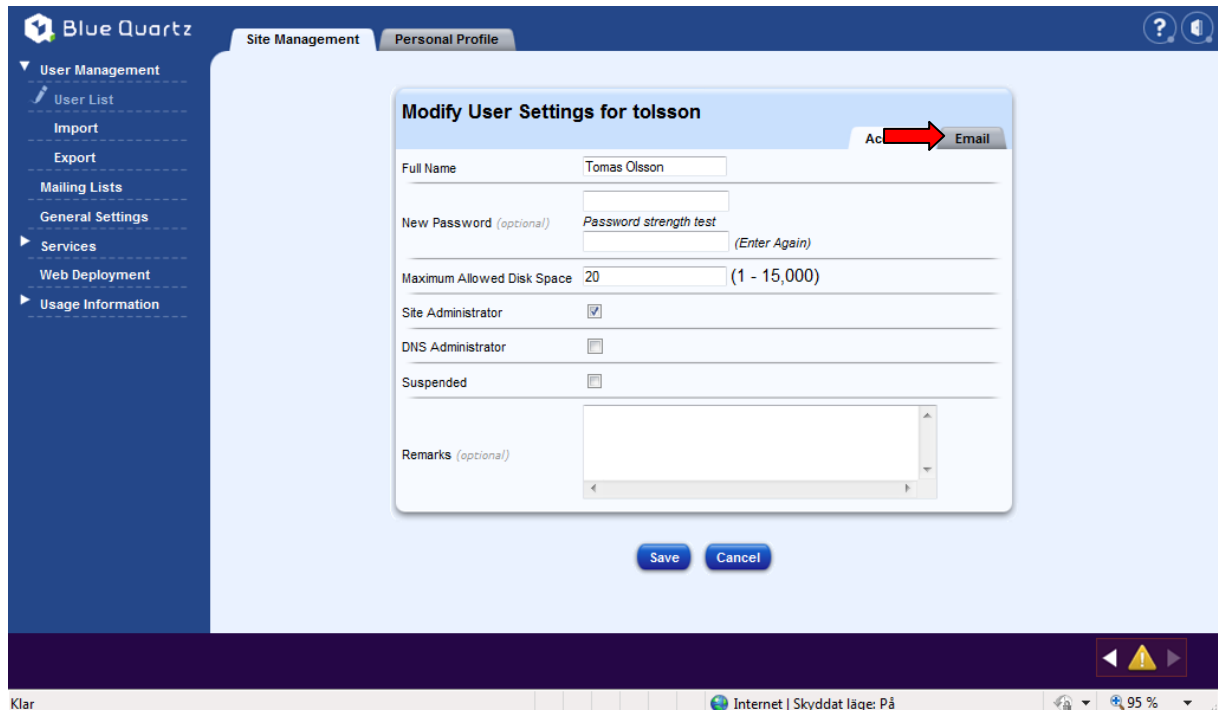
Blue Quartz

Site Management | Personal Profile

User Management
User List
Import
Export
Mailing Lists
General Settings
Services
Web Deployment
Usage Information

Modify User Settings for tolsson

Ac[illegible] | Email

Full Name: Tomas Olsson

New Password (optional)
Password strength test
(Enter Again)

Maximum Allowed Disk Space: 20 (1 - 15,000)

Site Administrator

DNS Administrator

Suspended

Remarks (optional)

Save | Cancel

Klar

Internet | Skyddat läge: På

95 %